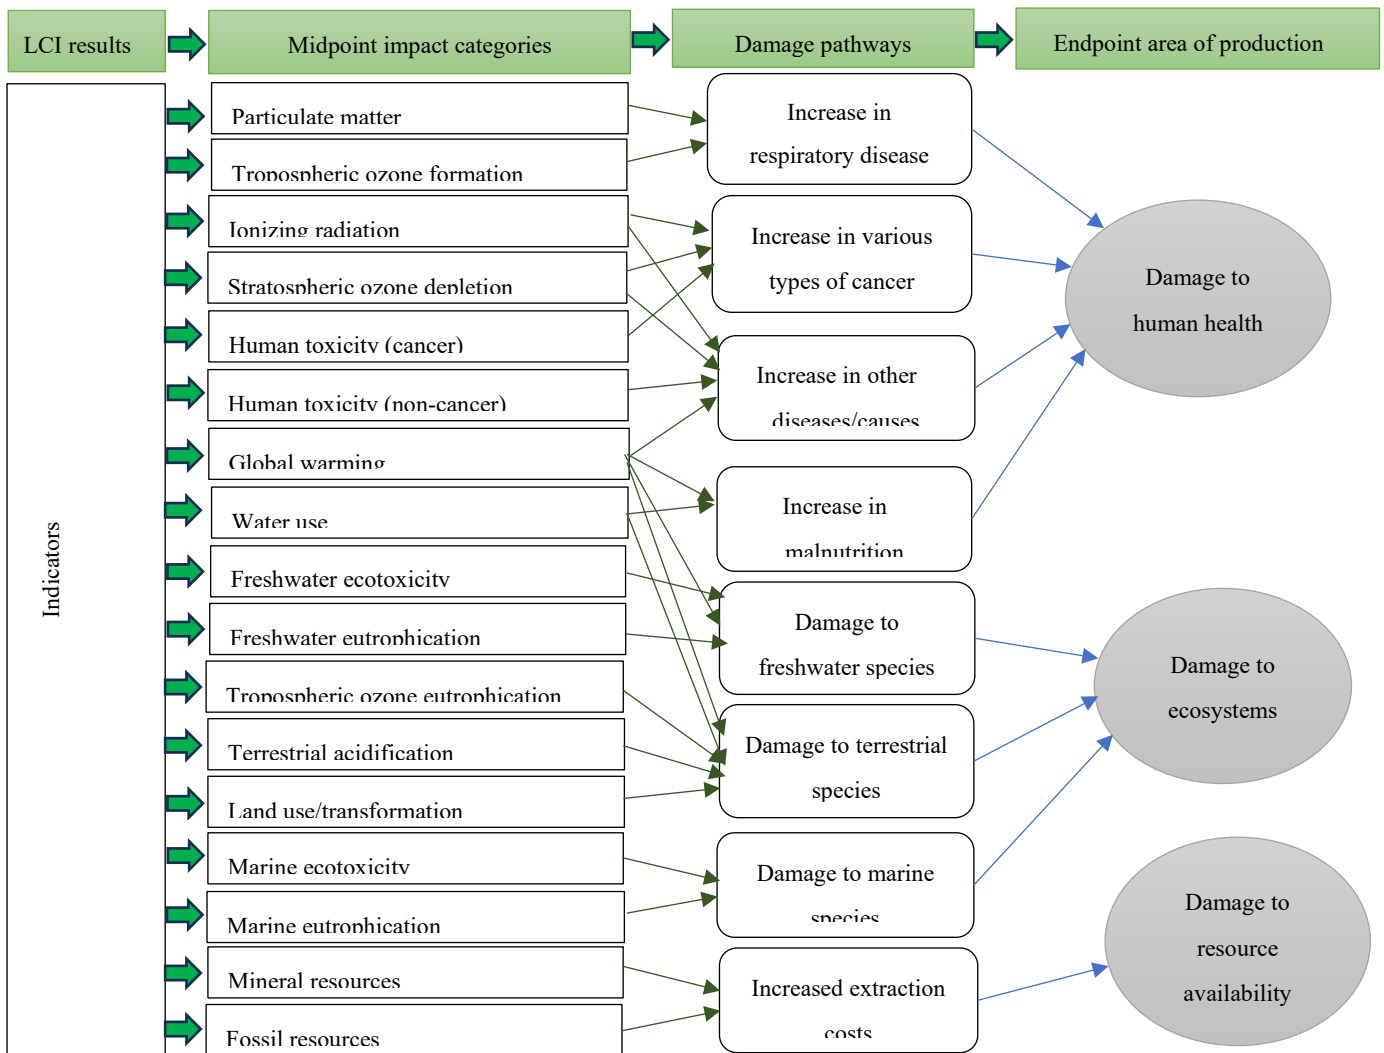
LCI results

Midpoint impact categories

Damage pathways

Endpoint area of production

Indicators

Particulate matter

Tropospheric ozone formation

Ionizing radiation

Stratospheric ozone depletion

Human toxicity (cancer)

Human toxicity (non-cancer)

Global warming

Water use

Freshwater ecotoxicity

Freshwater eutrophication

Tropospheric ozone eutrophication

Terrestrial acidification

Land use/transformation

Marine ecotoxicity

Marine eutrophication

Mineral resources

Fossil resources

Increase in respiratory disease

Increase in various types of cancer

Increase in other diseases/causes

Increase in malnutrition

Damage to freshwater species

Damage to terrestrial species

Damage to marine species

Increased extraction costs

Damage to human health

Damage to ecosystems

Damage to resource availability